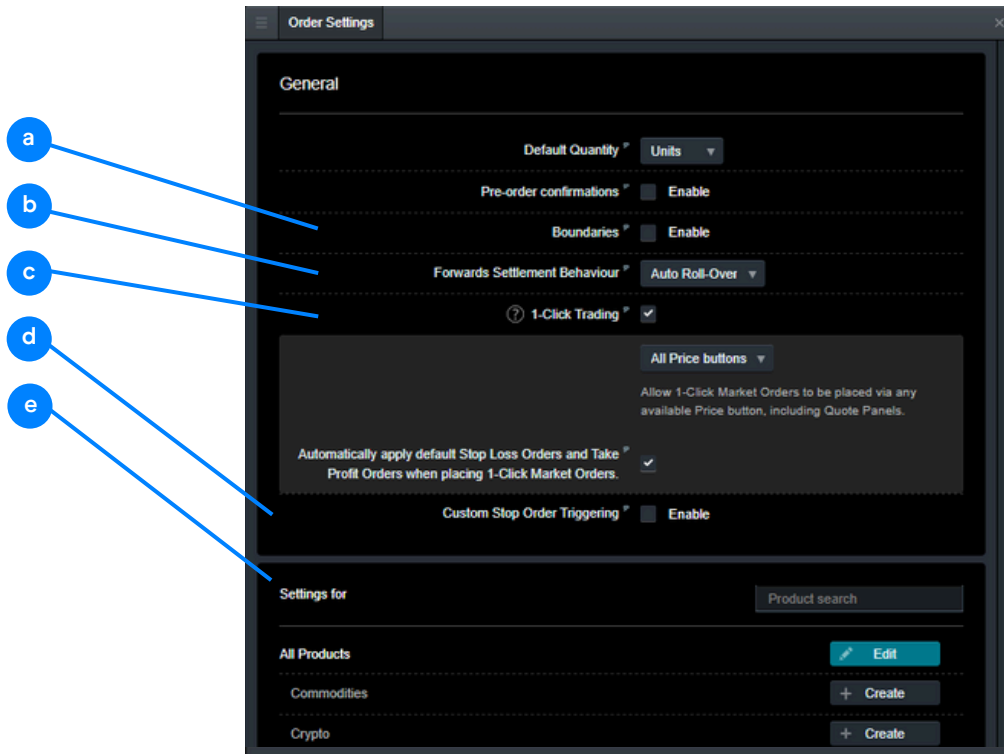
a
b
c
d
e

Order Settings

General

Default Quantity Units

Pre-order confirmations Enable

Boundaries Enable

Forwards Settlement Behaviour Auto Roll-Over

1-Click Trading

All Price buttons

Allow 1-Click Market Orders to be placed via any available Price button, including Quote Panels.

Automatically apply default Stop Loss Orders and Take Profit Orders when placing 1-Click Market Orders.

Custom Stop Order Triggering Enable

Settings for

Product search

All Products Edit

Commodities Create

Crypto Create